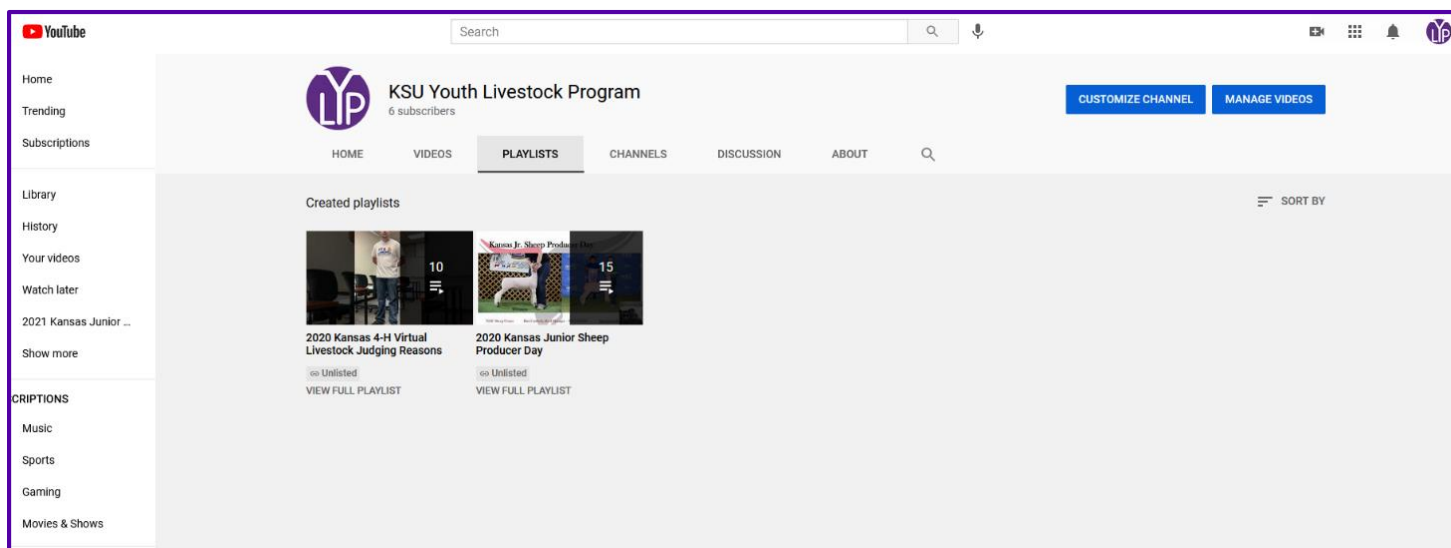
YouTube

Search

Home
Trending
Subscriptions

Library
History
Your videos
Watch later
2021 Kansas Junior ...
Show more

CRIPTIONS
Music
Sports
Gaming
Movies & Shows

YLP

KSU Youth Livestock Program
6 subscribers

CUSTOMIZE CHANNEL
MANAGE VIDEOS

HOME
VIDEOS
PLAYLISTS
CHANNELS
DISCUSSION
ABOUT

Created playlists

SORT BY

10

2020 Kansas 4-H Virtual Livestock Judging Reasons
Unlisted
VIEW FULL PLAYLIST

Kansas Jr. Sheep Produc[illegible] Day

15

2020 Kansas Junior Sheep Producer Day
Unlisted
VIEW FULL PLAYLIST